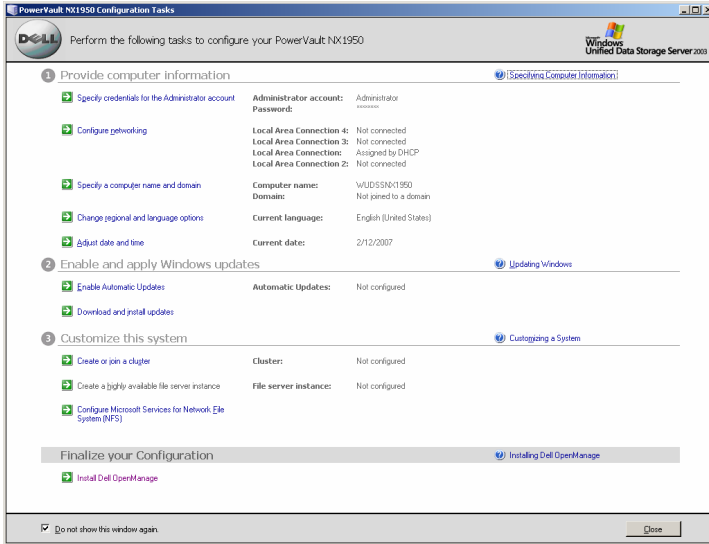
PowerVault NX1950 Configuration Tasks

DELL Perform the following tasks to configure your PowerVault NX1950

Microsoft Windows Unified Data Storage Server 2003

1 Provide computer information

Specifying Computer Information

Specify credentials for the Administrator account

Administrator account: Administrator
Password: ******

Configure networking

Local Area Connection 4: Not connected
Local Area Connection 3: Not connected
Local Area Connection: Assigned by DHCP
Local Area Connection 2: Not connected

Specify a computer name and domain

Computer name: WUDSSNX1950
Domain: Not joined to a domain

Change regional and language options

Current language: English (United States)

Adjust date and time

Current date: 2/12/2007

2 Enable and apply Windows updates

Updating Windows

Enable Automatic Updates

Automatic Updates: Not configured

Download and install updates

3 Customize this system

Customizing a System

Create or join a cluster

Cluster: Not configured

Create a highly available file server instance

File server instance: Not configured

Configure Microsoft Services for Network File System (NFS)

Finalize your Configuration

Installing Dell OpenManage

Install Dell OpenManage

Do not show this window again.

Close